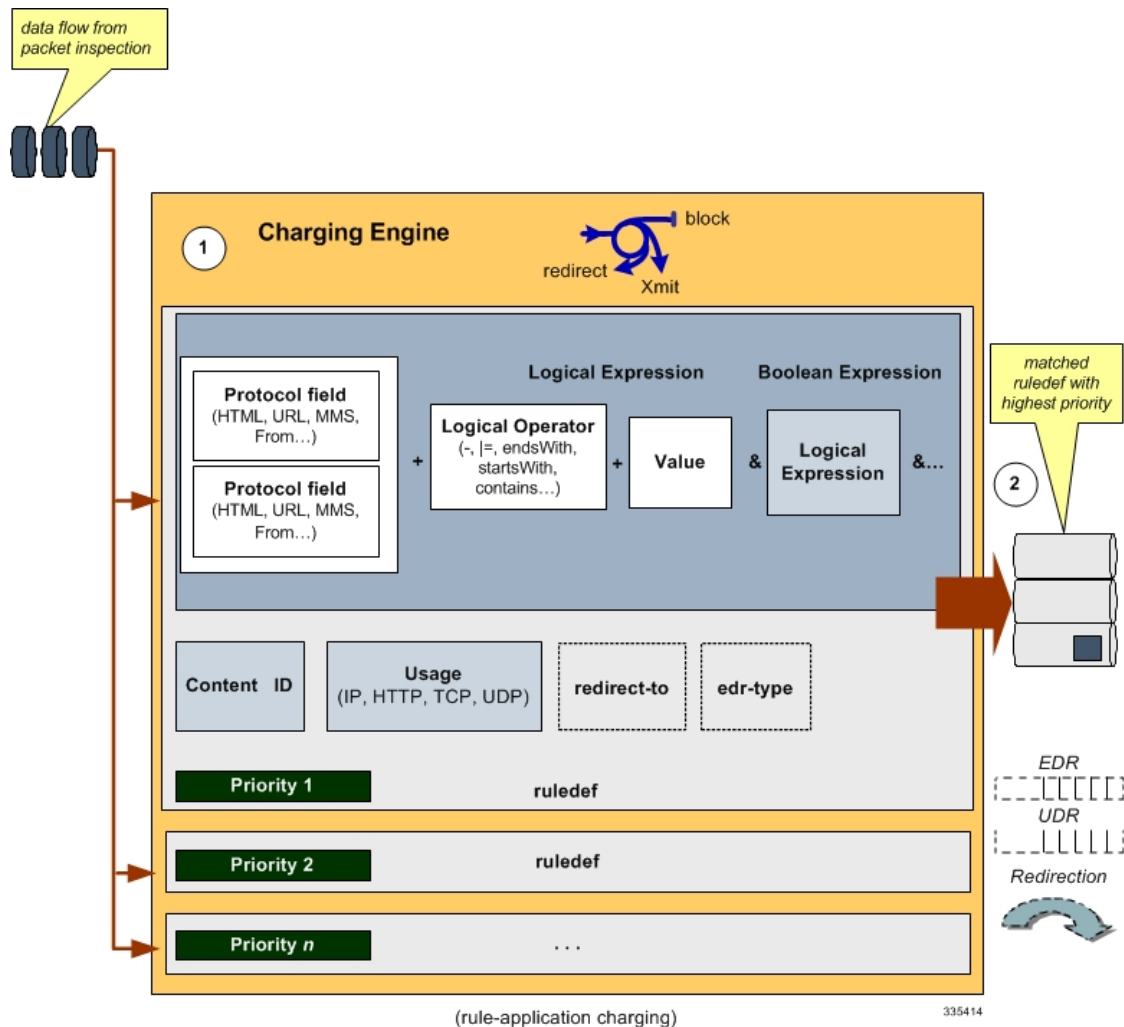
data flow from packet inspection

1

Charging Engine

block
redirect
Xmit

Protocol field
(HTML, URL, MMS, From…)

Protocol field
(HTML, URL, MMS, From…)

+

Logical Expression

Logical Operator
(-, |=, endsWith, startsWith, contains…)

+

Value

&

Boolean Expression

Logical Expression

&…

matched ruledef with highest priority

2

Content ID

Usage
(IP, HTTP, TCP, UDP)

redirect-to

edr-type

Priority 1

ruledef

Priority 2

ruledef

Priority $n$

. . .

EDR

UDR

Redirection

(rule-application charging)

335414